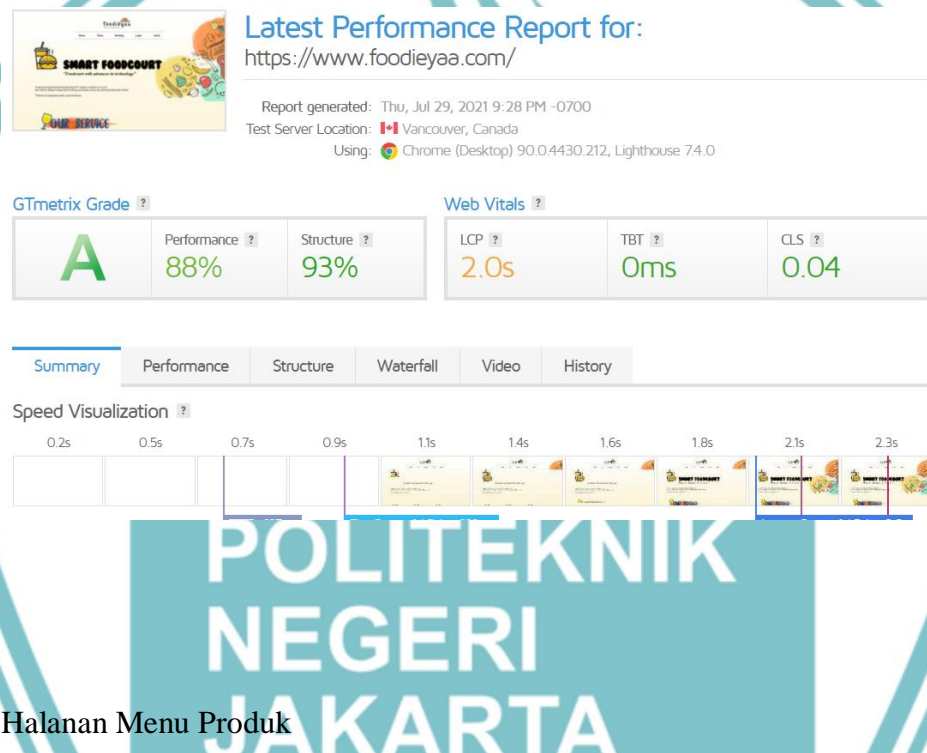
Foodieyaa

SMART FOODCOURT

OUR SERVICE

Latest Performance Report for:
https://www.foodieyaa.com/

Report generated: Thu, Jul 29, 2021 9:28 PM -0700
Test Server Location: Vancouver, Canada
Using: Chrome (Desktop) 90.0.4430.212, Lighthouse 7.4.0

GTmetrix Grade ?

A

Performance ? 88%

Structure ? 93%

Web Vitals ?

LCP ? 2.0s

TBT ? 0ms

CLS ? 0.04

Summary | Performance | Structure | Waterfall | Video | History

Speed Visualization ?

0.2s 0.5s 0.7s 0.9s 1.1s 1.4s 1.6s 1.8s 2.1s 2.3s

POLITEKNIK
NEGERI
JAKARTA

Halanan Menu Produk